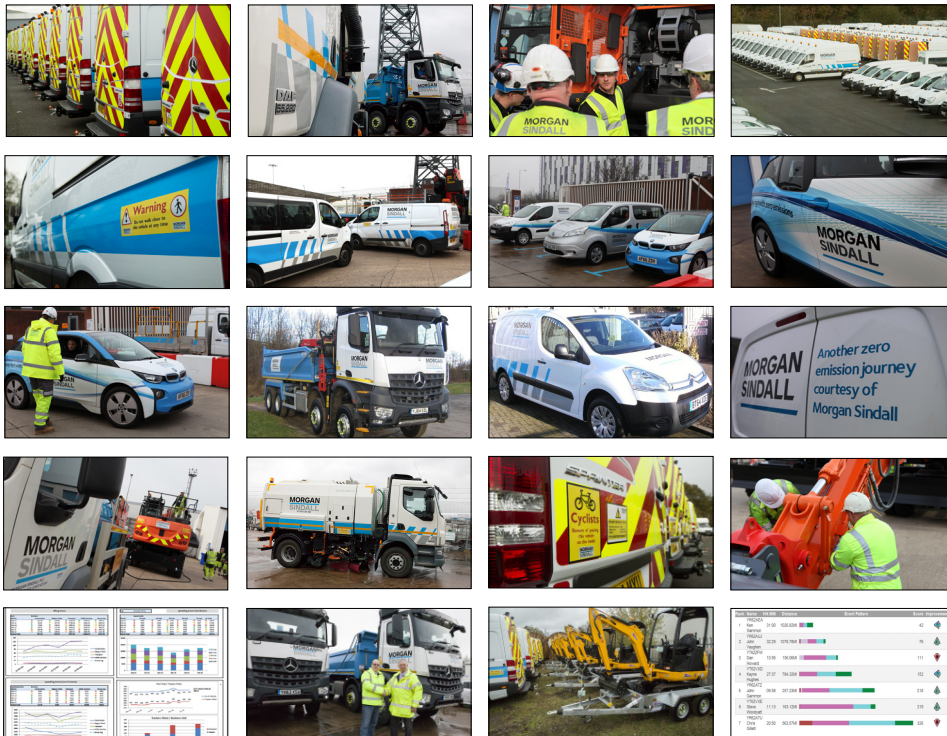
MORGAN SINDALL

MORGAN SINDALL

Warning
Do not walk close to the vehicle at any time

MORGAN SINDALL

MORGAN SINDALL

Another zero emission journey courtesy of Morgan Sindall

MORGAN SINDALL

MORGAN SINDALL

SPRINTER

Cyclists
Beware of passing this vehicle on the inside

MORGAN SINDALL

| Rank | Name | Drive Time | Distance | Event Pattern | Score | Improvement |
|---|---|---|---|---|---|---|
| 1 | Ken Gammon | 31:00 | 1026.828# | | 42 | |
| 2 | John Vaughan | 32:29 | 1076.784# | | 76 | |
| 3 | Dan Howard | 13:56 | 156.089# | | 111 | |
| 4 | Kayne Hughes | 27:37 | 784.326# | | 153 | |
| 5 | John Gammon | 09:56 | 297.036# | | 218 | |
| 6 | Steve Woodcraft | 11:13 | 163.236# | | 219 | |
| 7 | Chris Gillett | 20:50 | 563.074# | | 226 | |